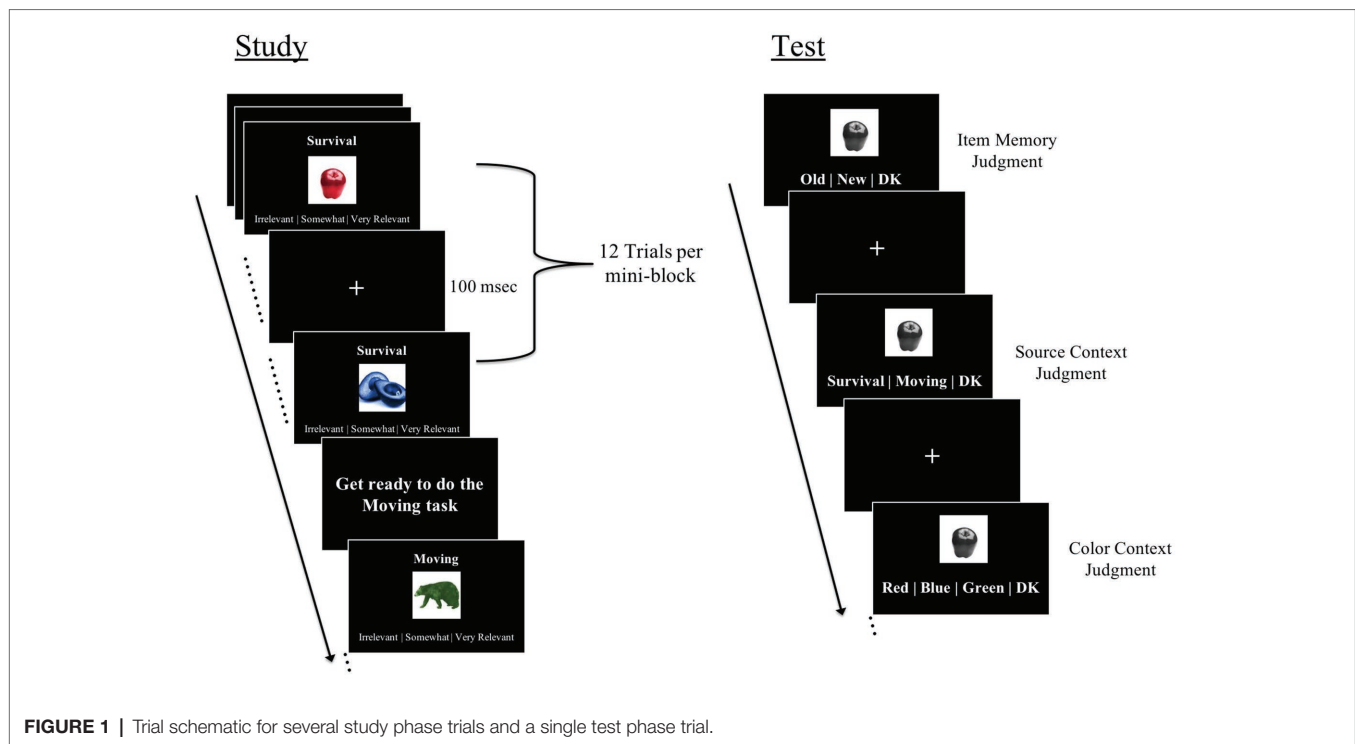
Study

Survival

Irrelevant | Somewhat | Very Relevant

+

100 msec

12 Trials per mini-block

Survival

Irrelevant | Somewhat | Very Relevant

Get ready to do the Moving task

Moving

Irrelevant | Somewhat | Very Relevant

Test

Old | New | DK

Item Memory Judgment

+

Survival | Moving | DK

Source Context Judgment

+

Red | Blue | Green | DK

Color Context Judgment

FIGURE 1 | Trial schematic for several study phase trials and a single test phase trial.